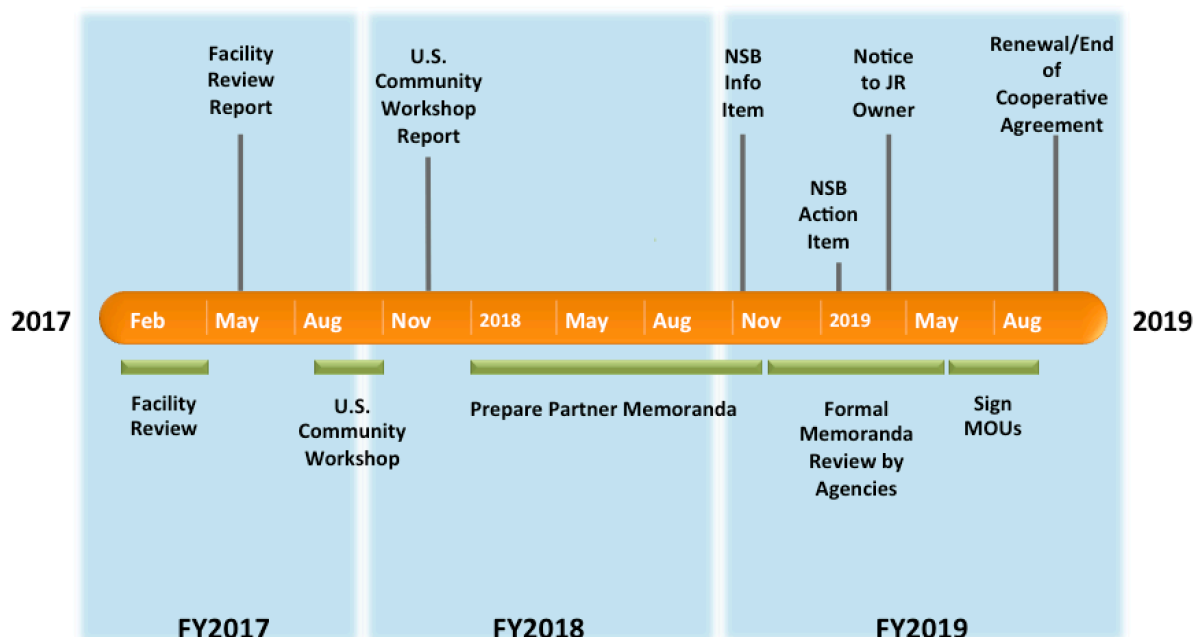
Facility Review Report

U.S. Community Workshop Report

NSB Info Item

Notice to JR Owner

Renewal/End of Cooperative Agreement

NSB Action Item

2017

Feb | May | Aug | Nov | 2018 | May | Aug | Nov | 2019 | May | Aug

2019

Facility Review

U.S. Community Workshop

Prepare Partner Memoranda

Formal Memoranda Review by Agencies

Sign MOUs

FY2017

FY2018

FY2019